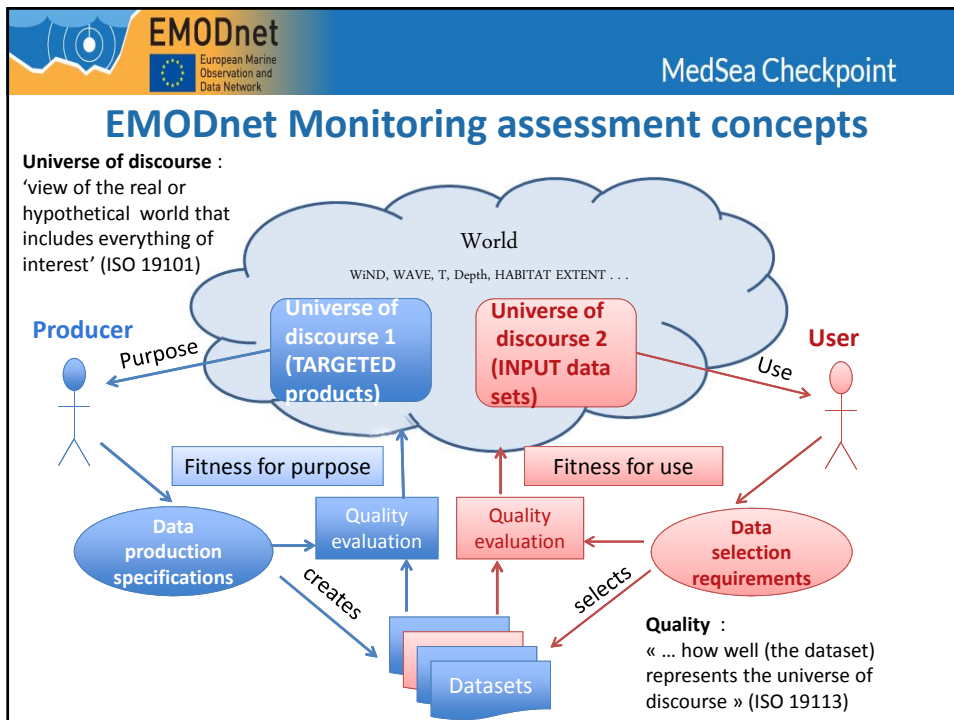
EMODnet
European Marine Observation and Data Network

MedSea Checkpoint

EMODnet Monitoring assessment concepts

Universe of discourse : 'view of the real or hypothetical world that includes everything of interest' (ISO 19101)

World

WiND, WAVE, T, Depth, HABITAT EXTENT . . .

Producer

Purpose

Universe of discourse 1 (TARGETED products)

Universe of discourse 2 (INPUT data sets)

User

Use

Fitness for purpose

Fitness for use

Data production specifications

Quality evaluation

Quality evaluation

Data selection requirements

creates

selects

Datasets

Quality : « … how well (the dataset) represents the universe of discourse » (ISO 19113)